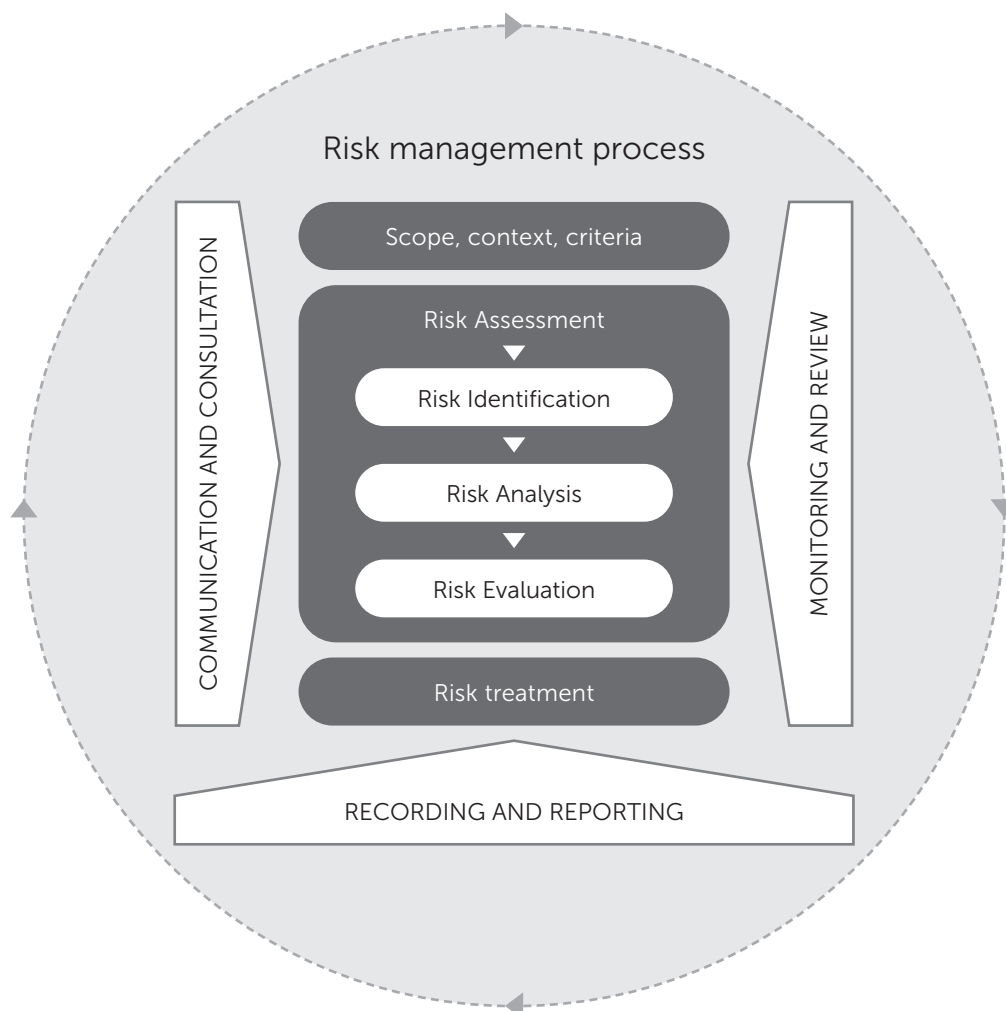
Risk management process

COMMUNICATION AND CONSULTATION

Scope, context, criteria

Risk Assessment

Risk Identification

Risk Analysis

Risk Evaluation

Risk treatment

MONITORING AND REVIEW

RECORDING AND REPORTING